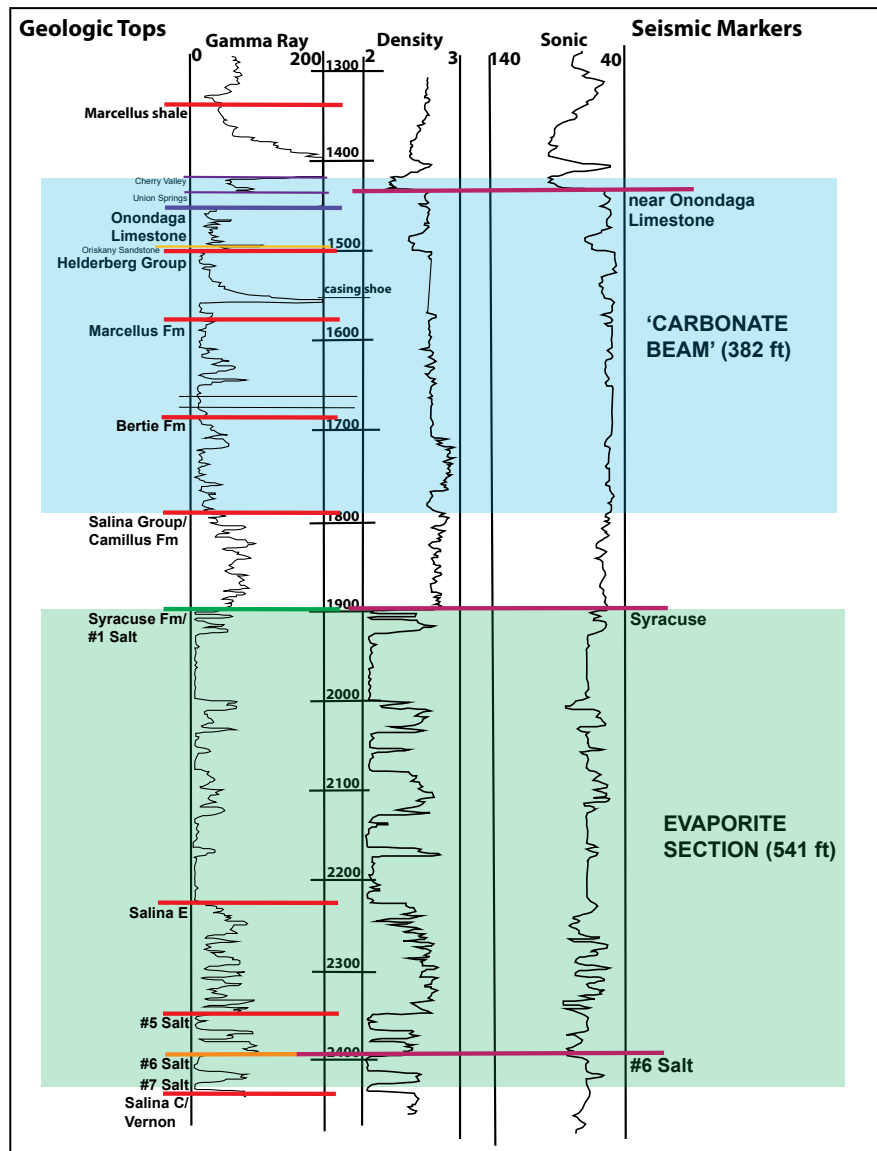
Geologic Tops

Gamma Ray

0

200

Density

2

3

Sonic

140

40

Seismic Markers

1300

Marcellus shale

1400

Cherry Valley

Union Springs

near Onondaga Limestone

Onondaga Limestone

Oriskany Sandstone

1500

Helderberg Group

casing shoe

Marcellus Fm

1600

'CARBONATE BEAM' (382 ft)

Bertie Fm

1700

Salina Group/ Camillus Fm

1800

1900

Syracuse Fm/ #1 Salt

Syracuse

2000

2100

EVAPORITE SECTION (541 ft)

2200

Salina E

2300

#5 Salt

2400

#6 Salt

#6 Salt

#7 Salt

Salina C/ Vernon